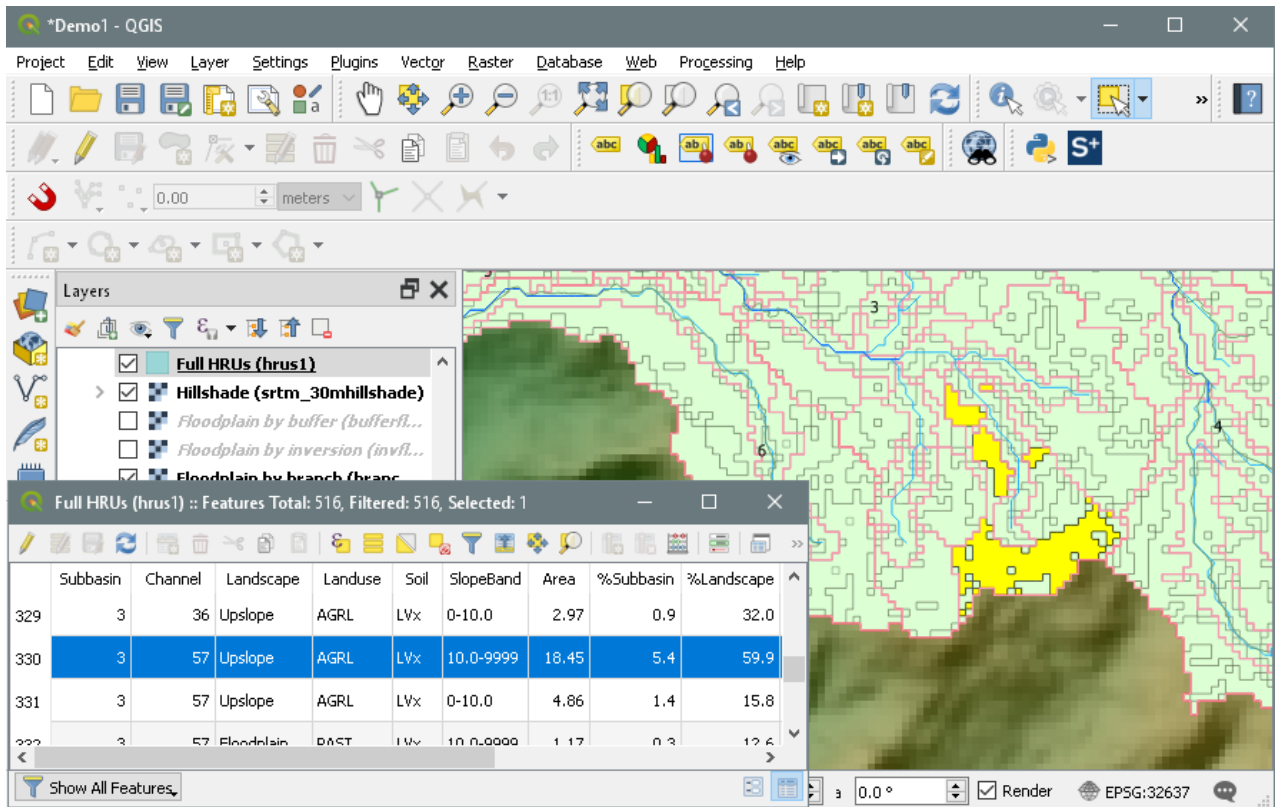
*Demo1 - QGIS

Project Edit View Layer Settings Plugins Vector Raster Database Web Processing Help

0.00 meters

Layers

Full HRUs (hrus1)
Hillshade (srtm_30mhillshade)
Floodplain by buffer (bufferfl...
Floodplain by inversion (invfl...
Floodplain by branch (branc

3
6
4

Full HRUs (hrus1) :: Features Total: 516, Filtered: 516, Selected: 1

| | Subbasin | Channel | Landscape | Landuse | Soil | SlopeBand | Area | %Subbasin | %Landscape |
|---|---|---|---|---|---|---|---|---|---|
| 329 | 3 | 36 | Upslope | AGRL | LVx | 0-10.0 | 2.97 | 0.9 | 32.0 |
| 330 | 3 | 57 | Upslope | AGRL | LVx | 10.0-9999 | 18.45 | 5.4 | 59.9 |
| 331 | 3 | 57 | Upslope | AGRL | LVx | 0-10.0 | 4.86 | 1.4 | 15.8 |
| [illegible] | 3 | 57 | Floodplain | PAST | LVx | 10.0-9999 | 1.17 | 0.3 | 12.6 |

Show All Features

a 0.0 ° Render EPSG:32637